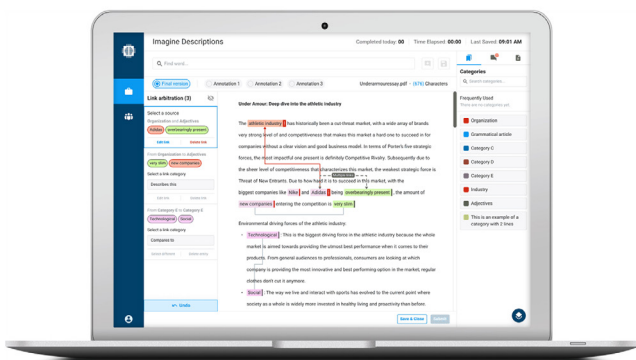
Imagine Descriptions

Completed today: 100 Time Elapsed: 00:00 Last Saved: 09:01 AM

Find word...

Final version Annotation 1 Annotation 2 Annotation 3 Underarmouressay.pdf (976) Characters

Link arbitration (3)

Select a source
Organization and Adjectives
Adidas overbearingly present
Edit link Delete link

From Organization to Adjectives
very slim new companies
Select a link category
Describes this
Edit link Delete link

From Category C to Adjectives
Technological Social
Select a link category
Compared to
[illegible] Delete entry

Undo

Under Armour: Deep dive into the athletic industry

The athletic industry has historically been a cut-throat market, with a wide array of brands very strong level of competitiveness that makes this market a hard one to succeed in for companies without a clear vision and good business model. In terms of Porter's five strategic forces, the most impactful one present is definitely Competitive Rivalry. Subsequently due to the sheer level of competitiveness that characterizes this market, the weakest strategic force is Threat of New Entrants. Due to how hard it is to succeed in this market, with the biggest companies like Nike and Adidas being overbearingly present, the amount of new companies entering the competition is very slim.

Environmental driving forces of the athletic industry

Technological: This is the biggest driving force in the athletic industry because the whole market is aimed towards providing the utmost best performance when it comes to their products. From general audiences to professionals, consumers are looking at which company is providing the most innovative and best performing option in the market, regular clothes don't cut it anymore.

Social: The way we live and interact with sports has evolved to the current point where society as a whole is widely more invested in healthy living and proactivity than before.

Save & Close Submit

Categories
There are no categories yet
Frequently Used
Organization
Grammatical article
Category C
Category D
Category E
Industry
Adjectives
This is an example of a category with 2 lines